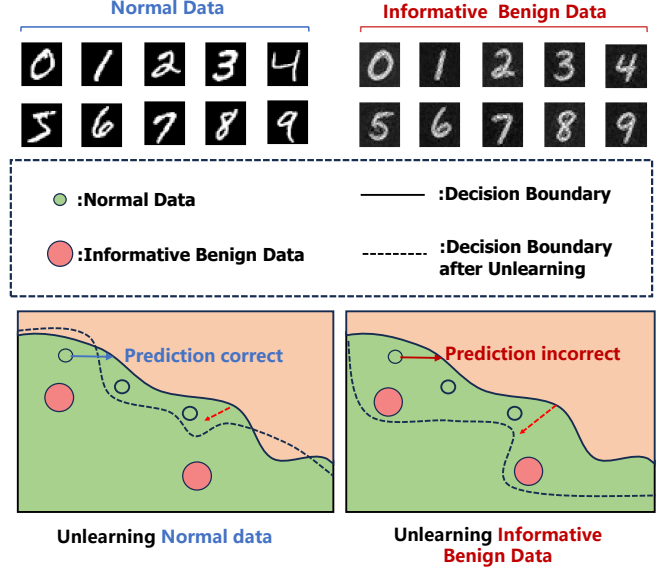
Normal Data

Informative Benign Data

0 1 2 3 4
5 6 7 8 9

0 1 2 3 4
5 6 7 8 9

:Normal Data

:Informative Benign Data

:Decision Boundary

:Decision Boundary after Unlearning

Prediction correct

Prediction incorrect

Unlearning Normal data

Unlearning Informative Benign Data